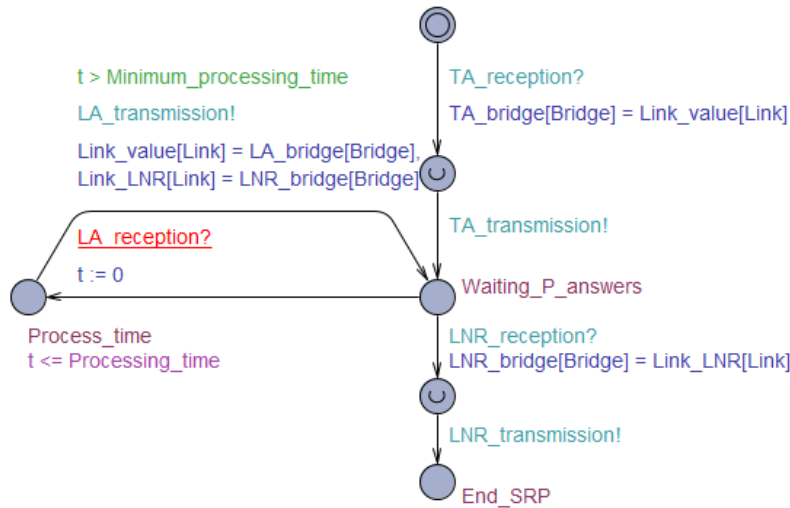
t > Minimum_processing_time

LA_transmission!

Link_value[Link] = LA_bridge[Bridge], Link_LNR[Link] = LNR_bridge[Bridge]

TA_reception?

TA_bridge[Bridge] = Link_value[Link]

TA_transmission!

LA_reception?

t := 0

Waiting_P_answers

Process_time
t <= Processing_time

LNR_reception?
LNR_bridge[Bridge] = Link_LNR[Link]

LNR_transmission!

End_SRP